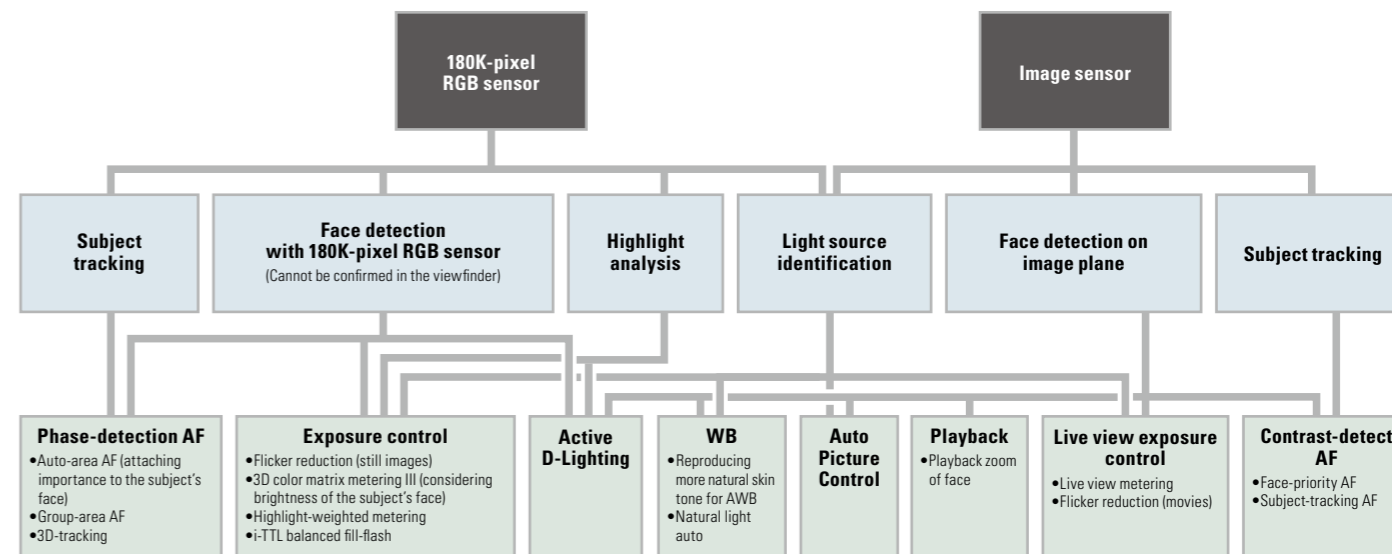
180K-pixel RGB sensor

Image sensor

Subject tracking

Face detection with 180K-pixel RGB sensor
(Cannot be confirmed in the viewfinder)

Highlight analysis

Light source identification

Face detection on image plane

Subject tracking

Phase-detection AF
•Auto-area AF (attaching importance to the subject's face)
•Group-area AF
•3D-tracking

Exposure control
•Flicker reduction (still images)
•3D color matrix metering III (considering brightness of the subject's face)
•Highlight-weighted metering
•i-TTL balanced fill-flash

Active D-Lighting

WB
•Reproducing more natural skin tone for AWB
•Natural light auto

Auto Picture Control

Playback
•Playback zoom of face

Live view exposure control
•Live view metering
•Flicker reduction (movies)

Contrast-detect AF
•Face-priority AF
•Subject-tracking AF